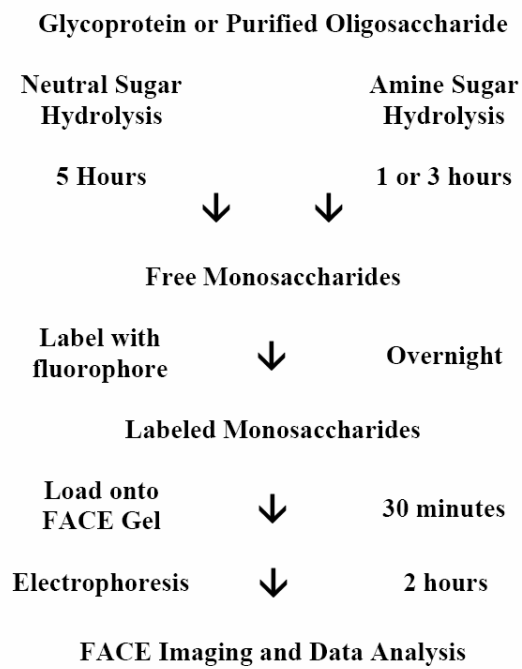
Glycoprotein or Purified Oligosaccharide

Neutral Sugar Hydrolysis

Amine Sugar Hydrolysis

5 Hours

1 or 3 hours

Free Monosaccharides

Label with fluorophore

Overnight

Labeled Monosaccharides

Load onto FACE Gel

30 minutes

Electrophoresis

2 hours

FACE Imaging and Data Analysis